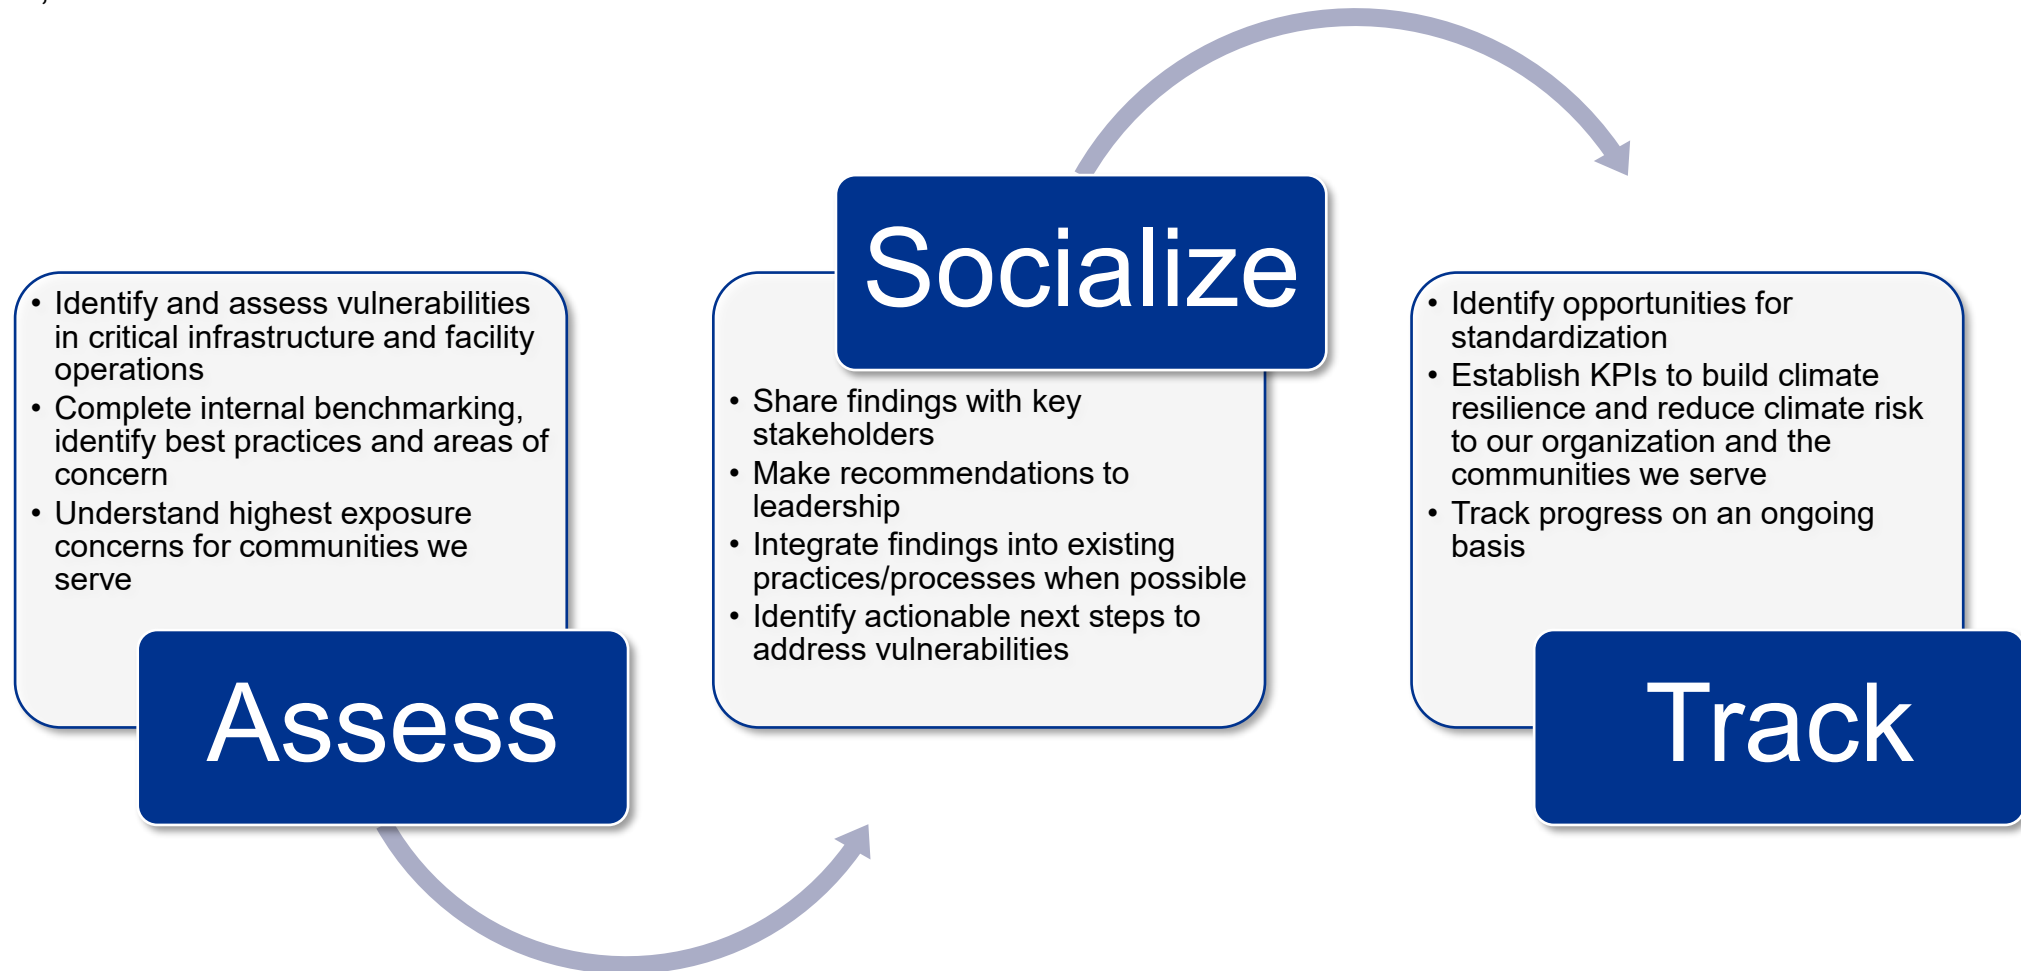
• Identify and assess vulnerabilities in critical infrastructure and facility operations
• Complete internal benchmarking, identify best practices and areas of concern
• Understand highest exposure concerns for communities we serve

Assess

Socialize

• Share findings with key stakeholders
• Make recommendations to leadership
• Integrate findings into existing practices/processes when possible
• Identify actionable next steps to address vulnerabilities

• Identify opportunities for standardization
• Establish KPIs to build climate resilience and reduce climate risk to our organization and the communities we serve
• Track progress on an ongoing basis

Track